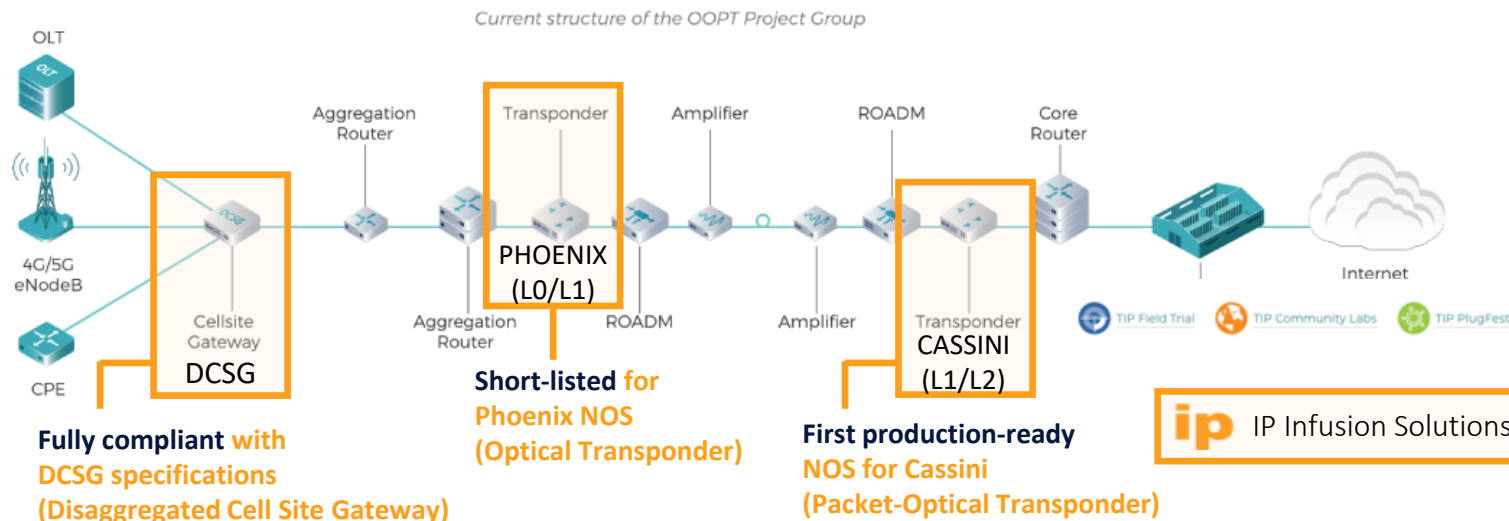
Current structure of the OOPT Project Group

OLT

OLT

4G/5G eNodeB

CPE

DCSG

Cellsite Gateway

DCSG

Aggregation Router

Aggregation Router

Transponder

PHOENIX (L0/L1)

ROADM

Amplifier

Amplifier

ROADM

Transponder

CASSINI (L1/L2)

Core Router

Internet

TIP Field Trial

TIP Community Labs

TIP PlugFest

Fully compliant with DCSG specifications (Disaggregated Cell Site Gateway)

Short-listed for Phoenix NOS (Optical Transponder)

First production-ready NOS for Cassini (Packet-Optical Transponder)

ip IP Infusion Solutions